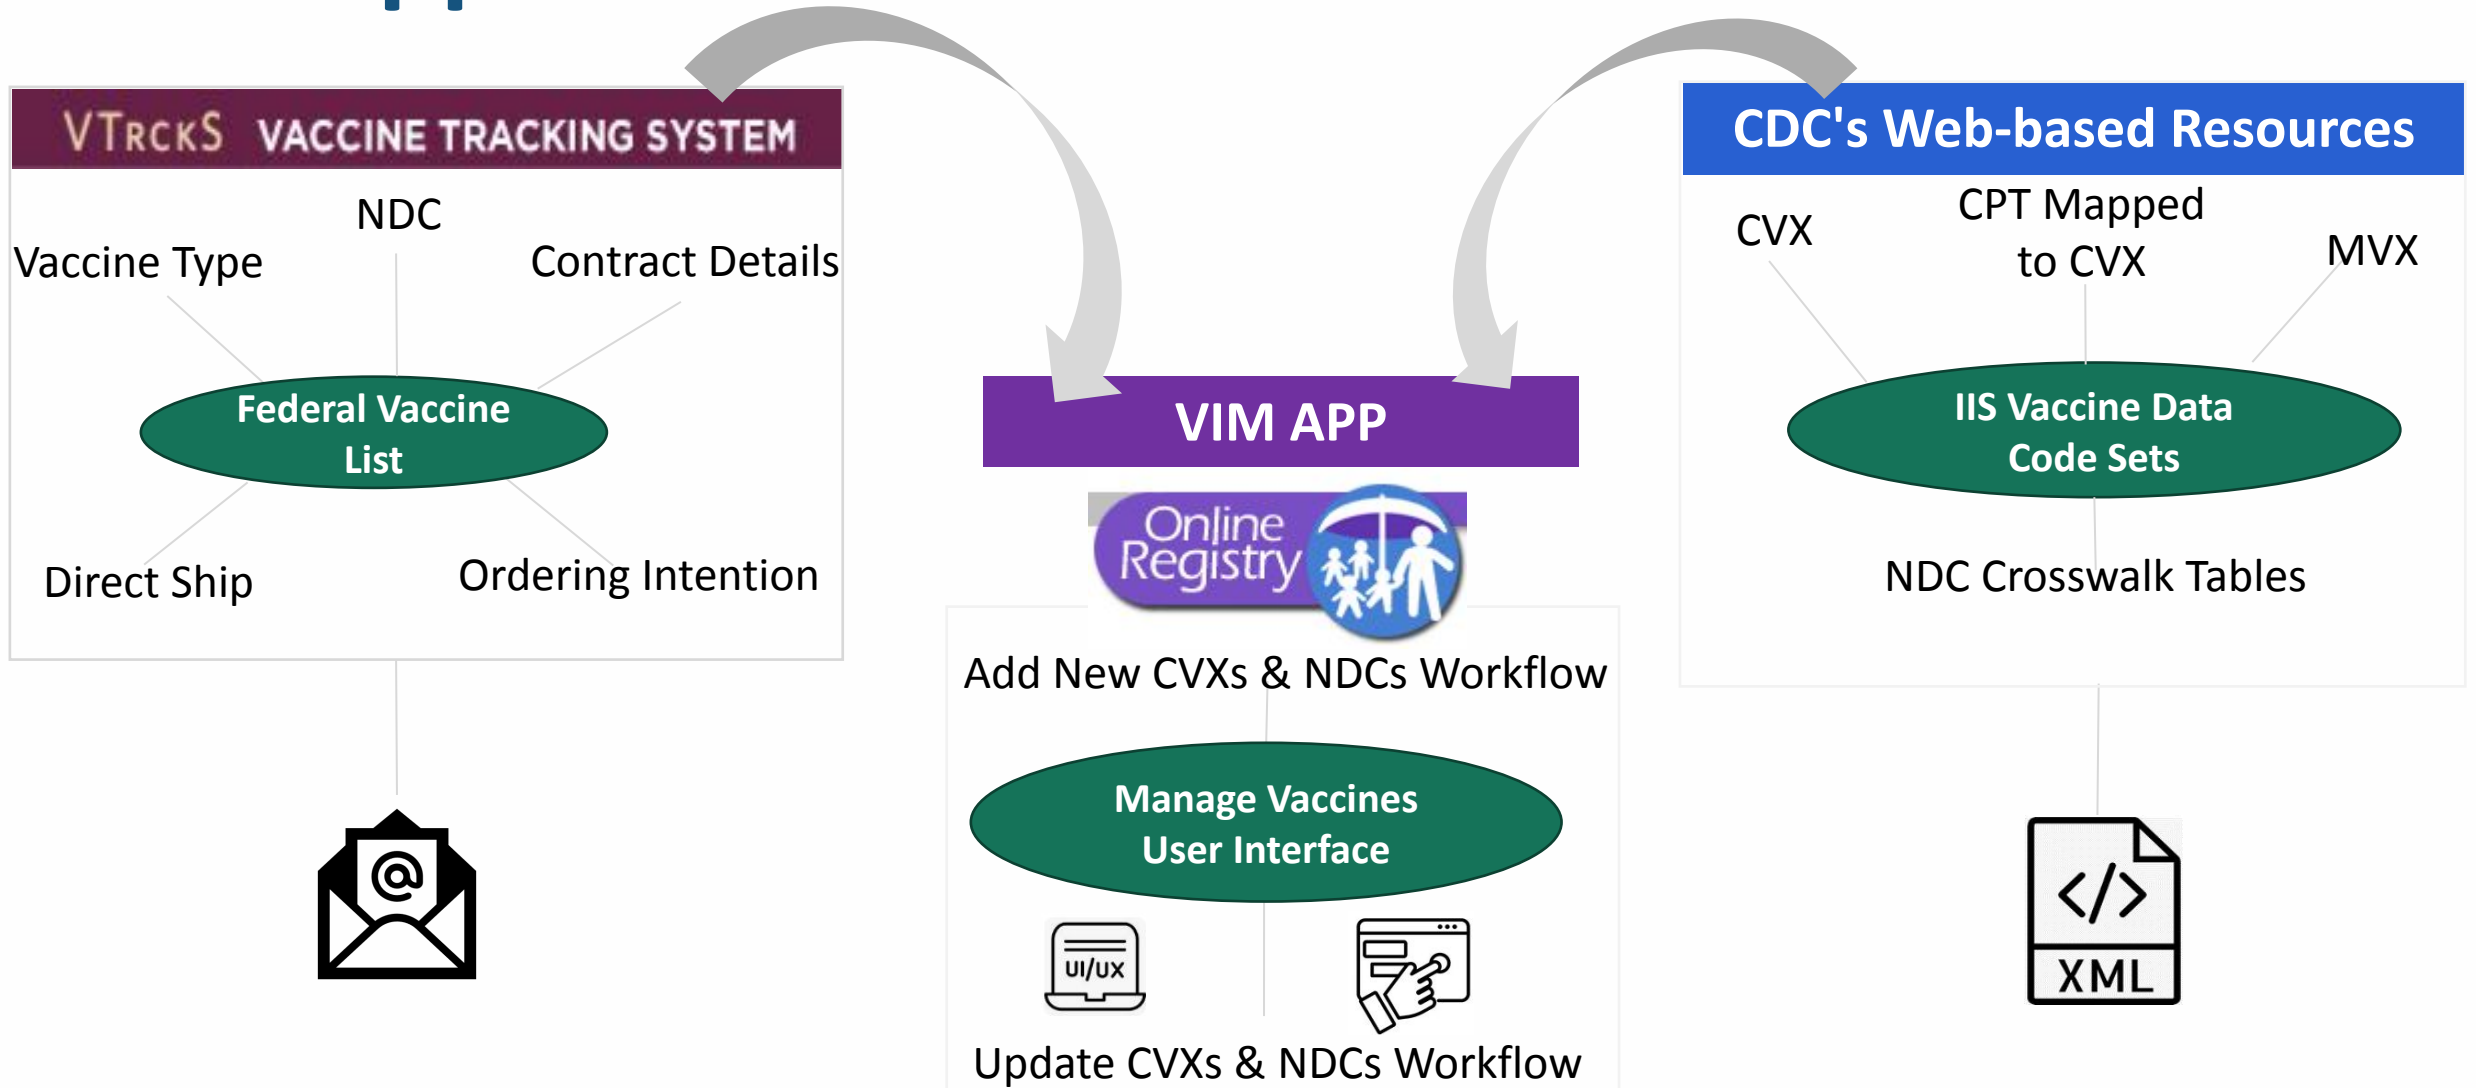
VTrckS VACCINE TRACKING SYSTEM

NDC

Vaccine Type

Contract Details

Federal Vaccine List

Direct Ship

Ordering Intention

VIM APP

Online Registry

Add New CVXs & NDCs Workflow

Manage Vaccines User Interface

UI/UX

Update CVXs & NDCs Workflow

CDC's Web-based Resources

CVX

CPT Mapped to CVX

MVX

IIS Vaccine Data Code Sets

NDC Crosswalk Tables

XML